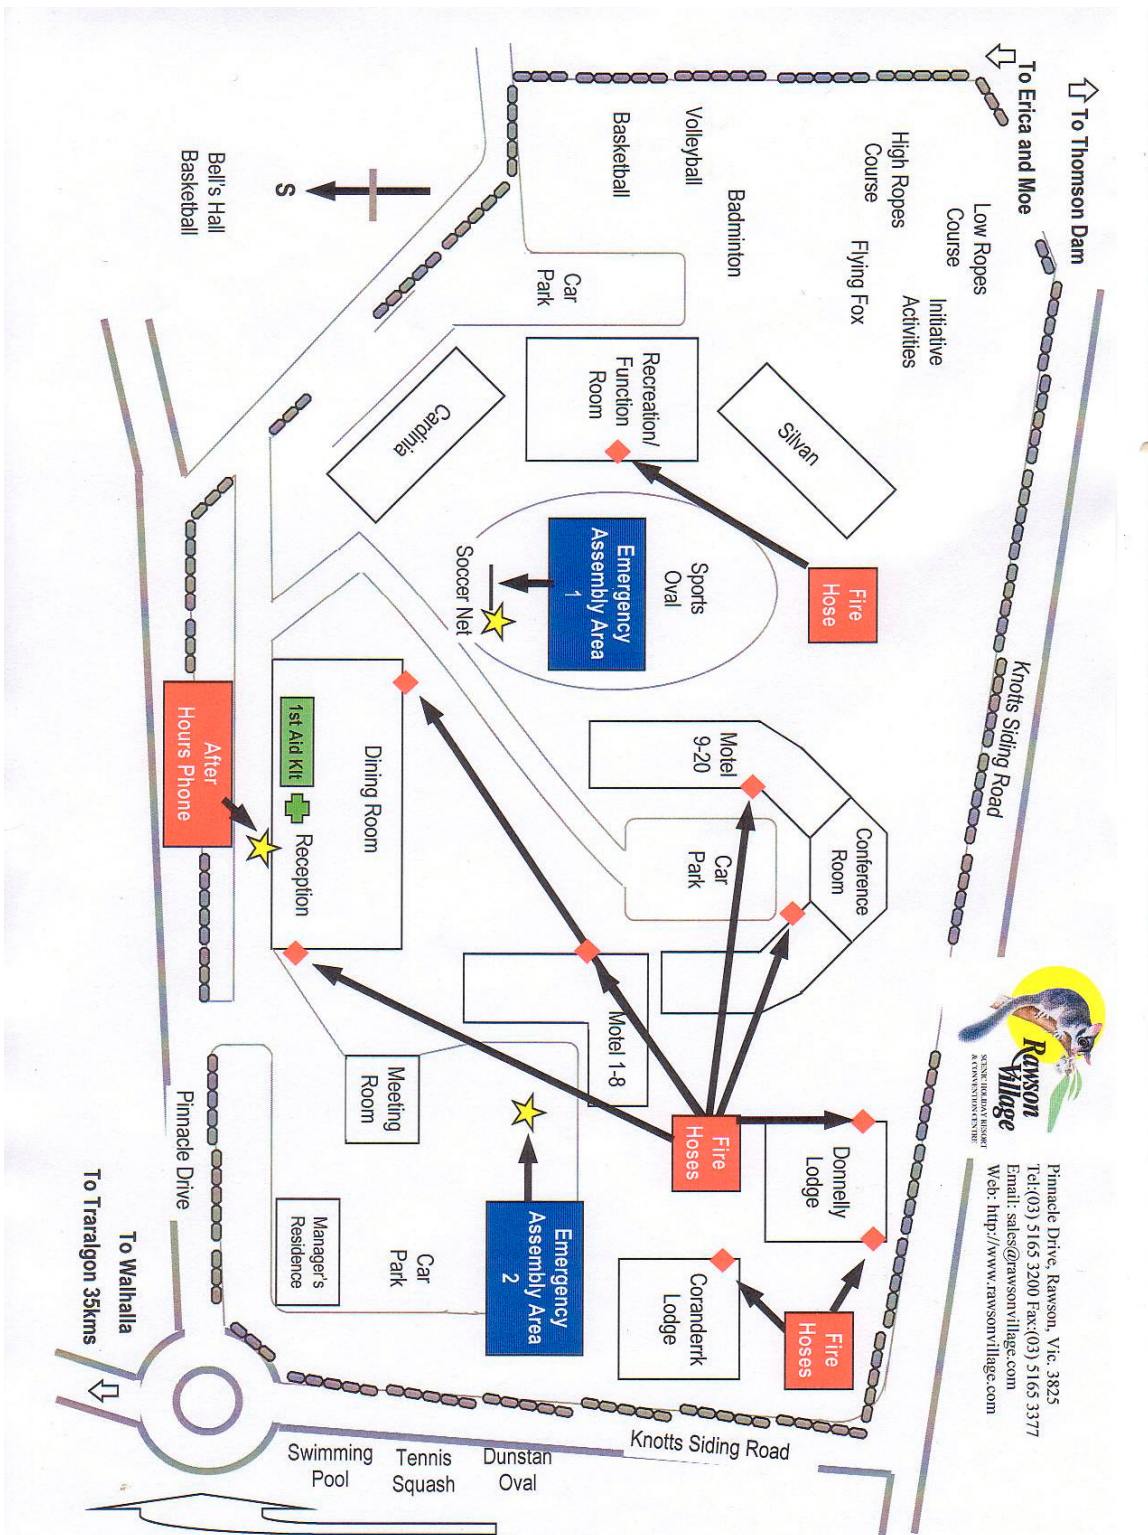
To Thomson Dam

To Erica and Moe

Low Ropes Course

High Ropes Course

Initiative Activities

Flying Fox

Volleyball

Basketball

Badminton

S

Bell's Hall Basketball

Car Park

Recreation/ Function Room

Silvan

Cardinia

Sports Oval

Emergency Assembly Area 1

Fire Hose

Soccer Net

Knotts Siding Road

Motel 9-20

Conference Room

Car Park

Dining Room

1st Aid Kit

Reception

After Hours Phone

Motel 1-8

Meeting Room

Fire Hoses

Donnelly Lodge

Rawson Village

SCENIC HOLIDAY RESORT & CONVENTION CENTRE

Pinnacle Drive, Rawson, Vic. 3825
Tel:(03) 5165 3200 Fax:(03) 5165 3377
Email: sales@rawsonvillage.com
Web: http://www.rawsonvillage.com

Emergency Assembly Area 2

Car Park

Manager's Residence

Coranderrk Lodge

Fire Hoses

Pinnacle Drive

To Walhalla

To Traralgon 35kms

Knotts Siding Road

Swimming Pool

Tennis Squash

Dunstan Oval